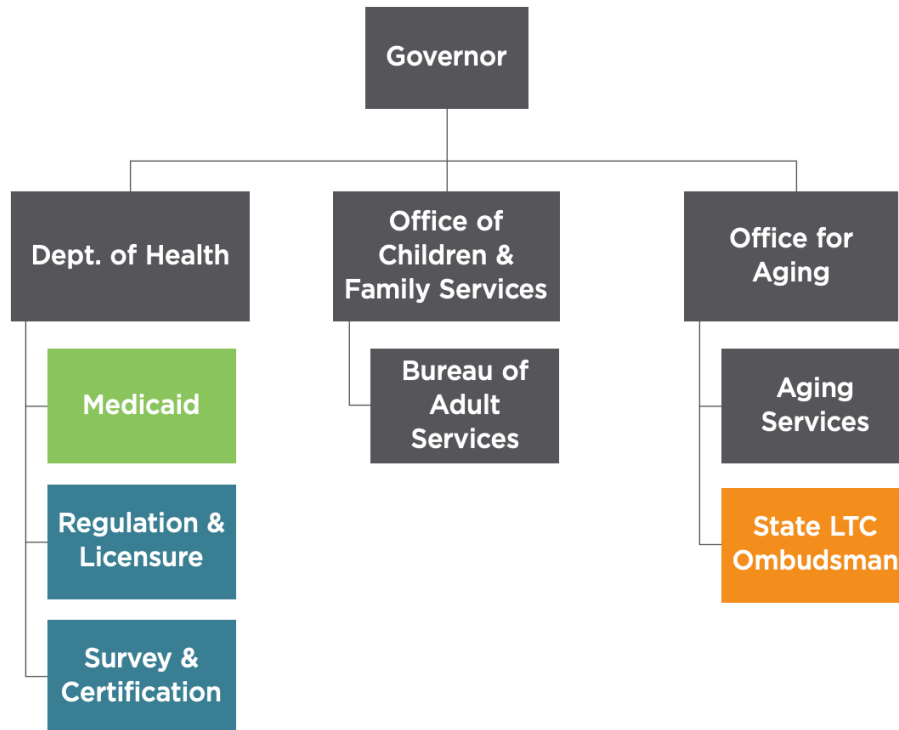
Governor

Dept. of Health

Medicaid

Regulation & Licensure

Survey & Certification

Office of Children & Family Services

Bureau of Adult Services

Office for Aging

Aging Services

State LTC Ombudsman